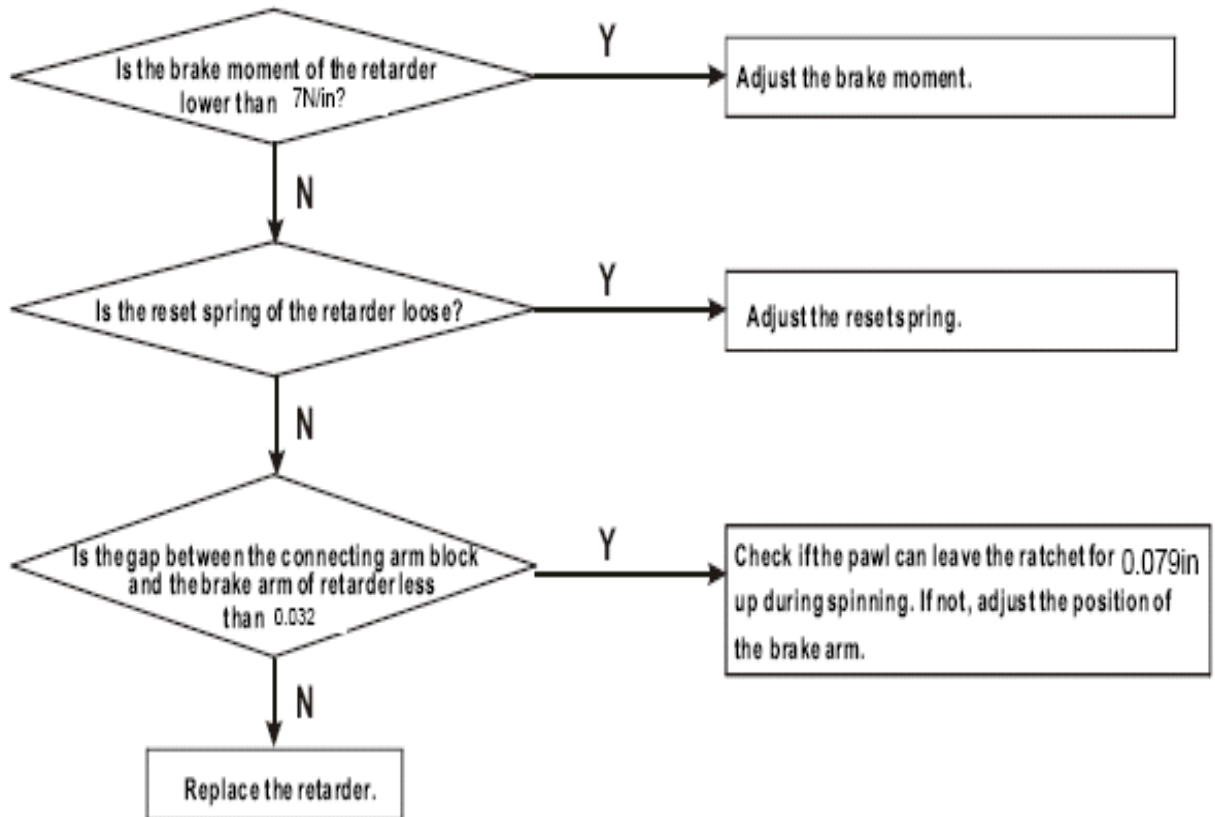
Is the brake moment of the retarder lower than 7N/in?

Y

Adjust the brake moment.

N

Is the reset spring of the retarder loose?

Y

Adjust the resetspring.

N

Is thegap between the connecting arm block and the brake arm of retarder less than 0.032

Y

Check ifthe pawl can leave the ratchet for 0.079in up during spinning. If not, adjust the position of the brake arm.

N

Replace the retarder.